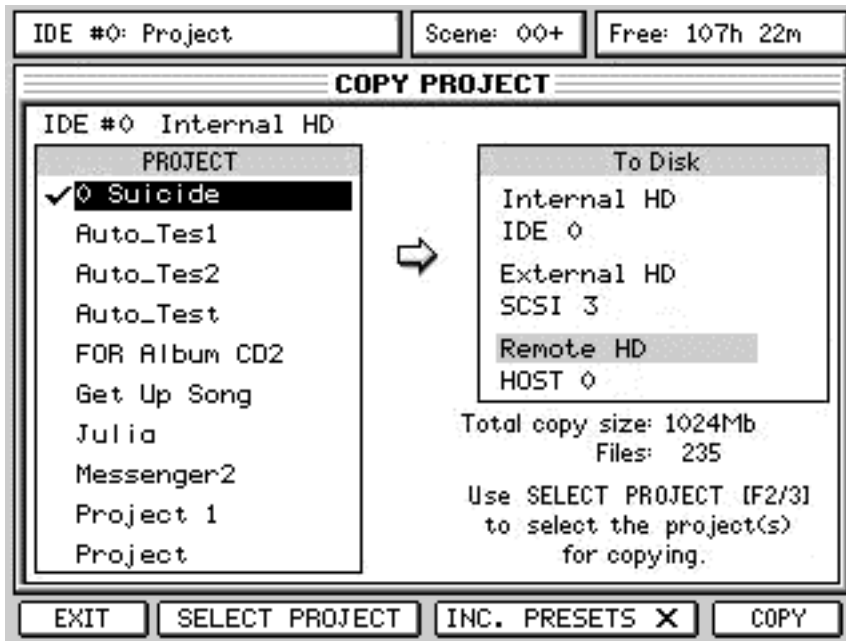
IDE #0: Project

Scene: 00+

Free: 107h 22m

COPY PROJECT

IDE #0 Internal HD

PROJECT

✓0 Suicide

Auto_Tes1

Auto_Tes2

Auto_Test

FOR Album CD2

Get Up Song

Julia

Messenger2

Project 1

Project

To Disk

Internal HD
IDE 0

External HD
SCSI 3

Remote HD
HOST 0

Total copy size: 1024Mb
Files: 235

Use SELECT PROJECT [F2/3] to select the project(s) for copying.

EXIT

SELECT PROJECT

INC. PRESETS ✕

COPY